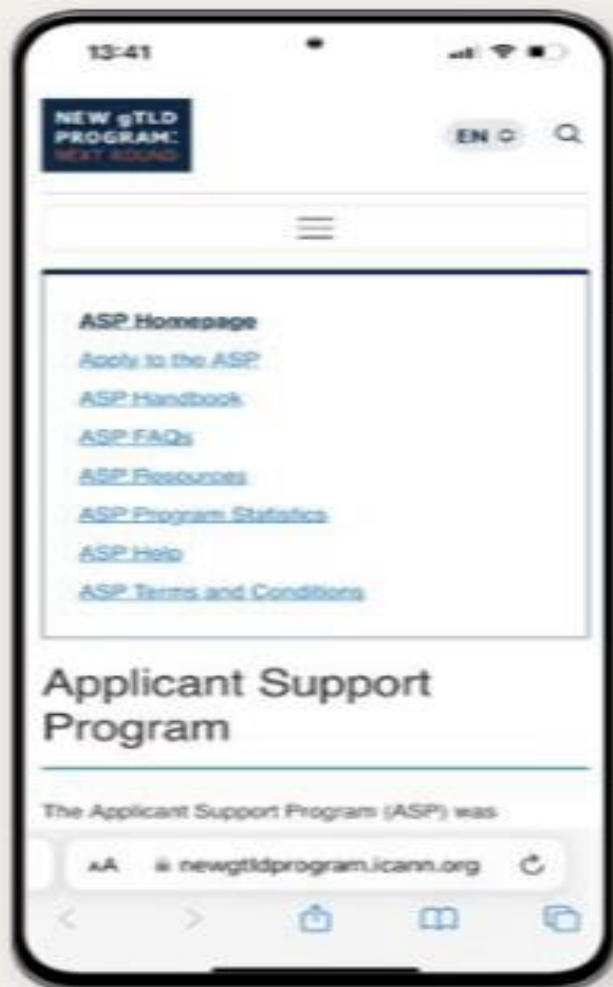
13:41

NEW gTLD PROGRAM: NEXT ROUND

EN

ASP Homepage

Apply to the ASP

ASP Handbook

ASP FAQs

ASP Resources

ASP Program Statistics

ASP Help

ASP Terms and Conditions

Applicant Support Program

The Applicant Support Program (ASP) was

AA newgtldprogram.icann.org